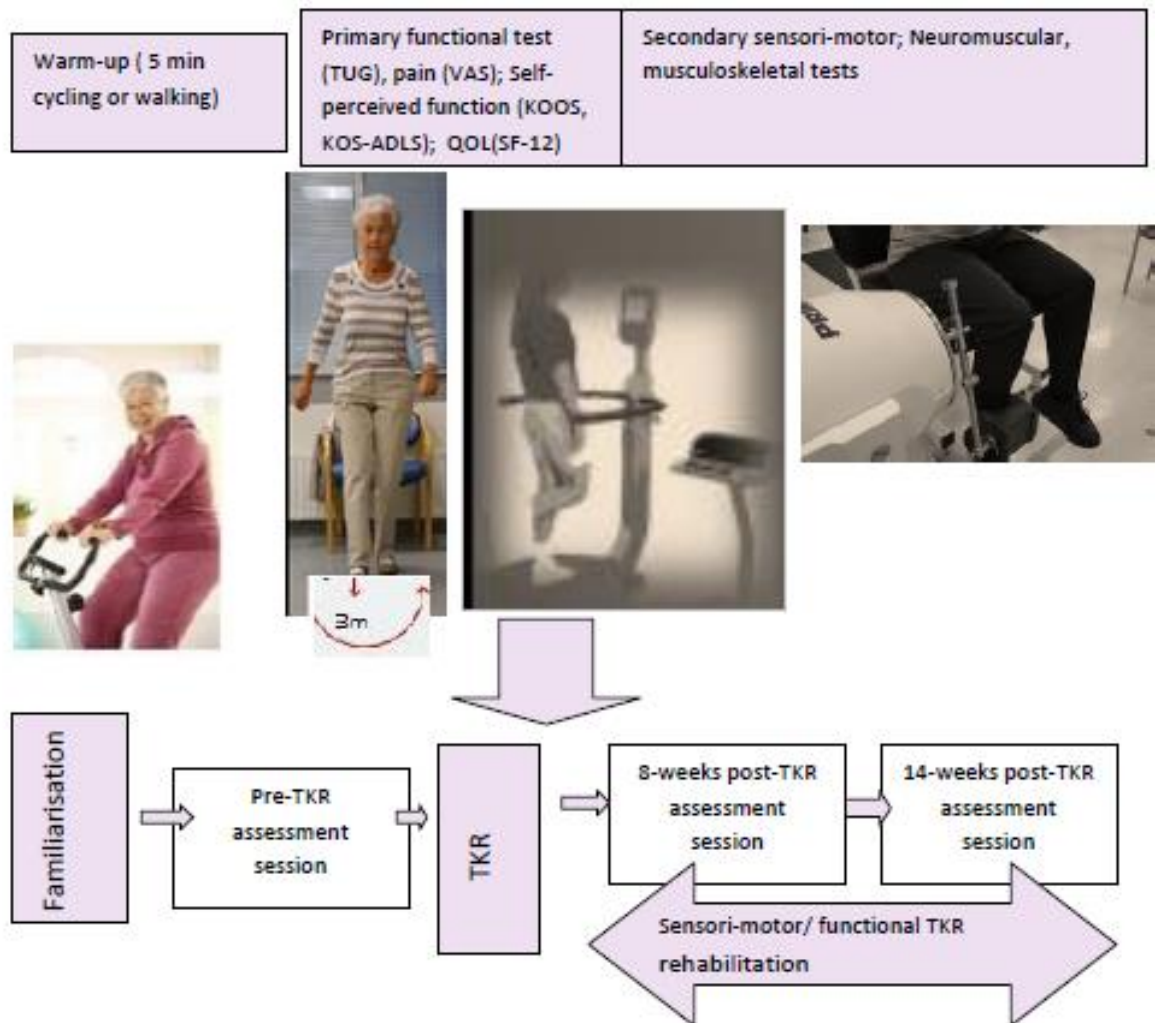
Warm-up ( 5 min cycling or walking)

Primary functional test (TUG), pain (VAS); Self-perceived function (KOOS, KOS-ADLS); QOL(SF-12)

Secondary sensori-motor; Neuromuscular, musculoskeletal tests

3m

Familiarisation

Pre-TKR assessment session

TKR

8-weeks post-TKR assessment session

14-weeks post-TKR assessment session

Sensori-motor/ functional TKR rehabilitation